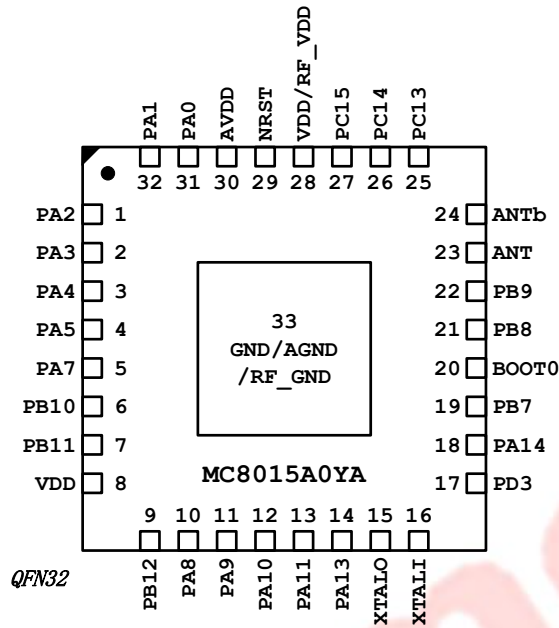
PA1 PA0 AVDD NRST VDD/RF_VDD PC15 PC14 PC13

32 31 30 29 28 27 26 25

PA2 1
PA3 2
PA4 3
PA5 4
PA7 5
PB10 6
PB11 7
VDD 8

24 ANTb
23 ANT
22 PB9
21 PB8
20 BOOT0
19 PB7
18 PA14
17 PD3

33
GND/AGND
/RF_GND

MC8015A0YA

9 10 11 12 13 14 15 16

PB12 PA8 PA9 PA10 PA11 PA13 XTALO XTALI

QFN32